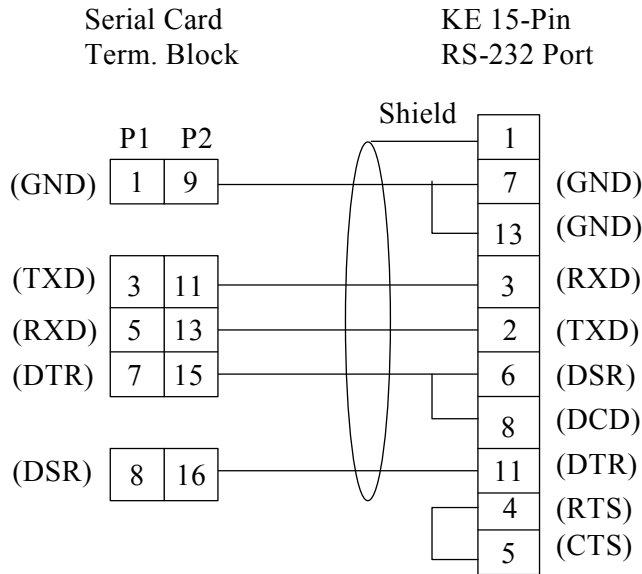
Serial Card
Term. Block

KE 15-Pin
RS-232 Port

Shield

| P1 | P2 |
|---|---|
| 1 | 9 |
| 3 | 11 |
| 5 | 13 |
| 7 | 15 |
| 8 | 16 |

(GND)
(TXD)
(RXD)
(DTR)
(DSR)

1
7 (GND)
13 (GND)
3 (RXD)
2 (TXD)
6 (DSR)
8 (DCD)
11 (DTR)
4 (RTS)
5 (CTS)